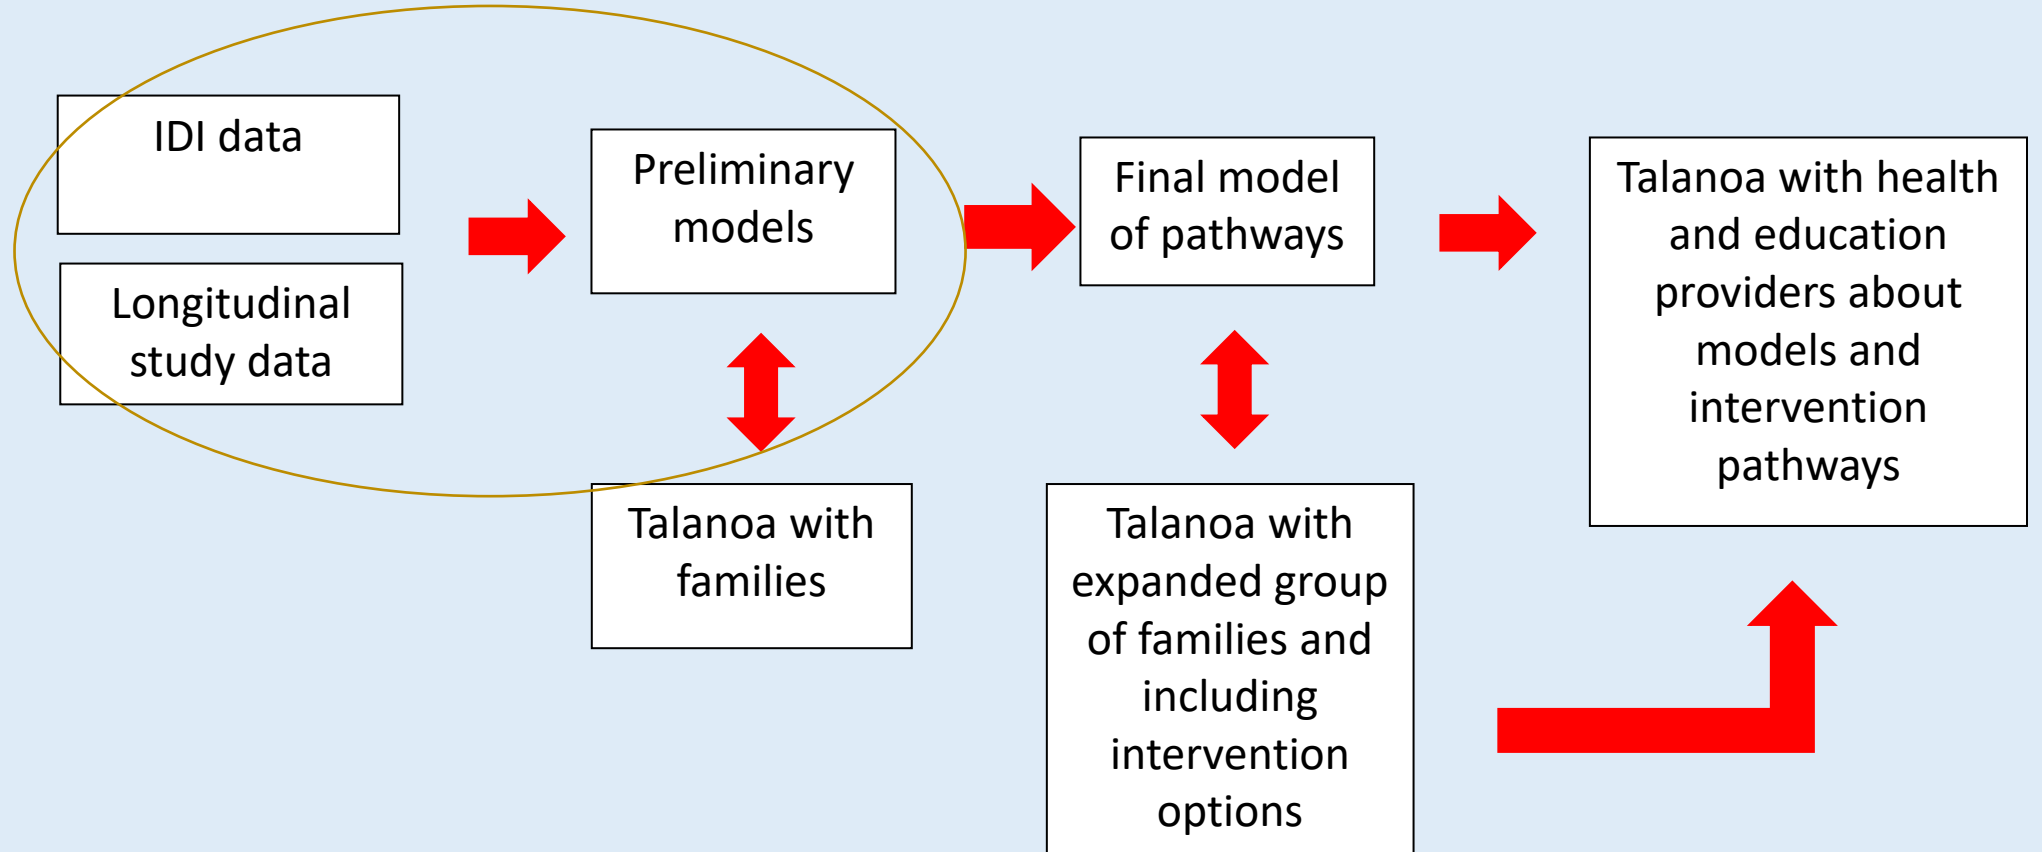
IDI data

Longitudinal study data

Preliminary models

Talanoa with families

Final model of pathways

Talanoa with expanded group of families and including intervention options

Talanoa with health and education providers about models and intervention pathways